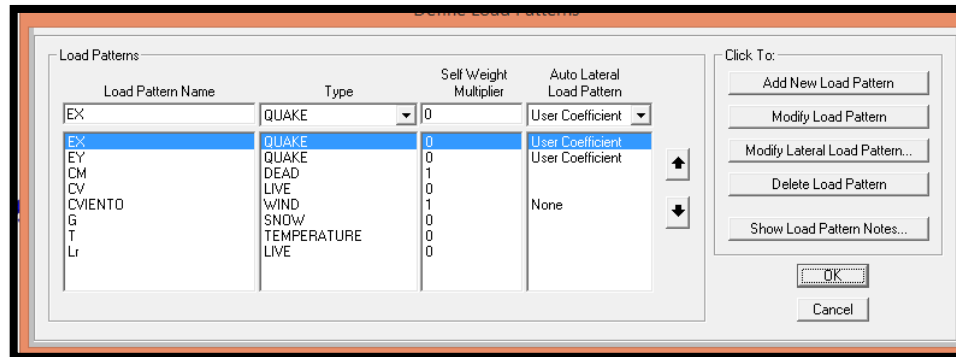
Load Patterns

| Load Pattern Name | Type | Self Weight Multiplier | Auto Lateral Load Pattern |
|---|---|---|---|
| EX | QUAKE | 0 | User Coefficient |
| EX | QUAKE | 0 | User Coefficient |
| EY | QUAKE | 0 | User Coefficient |
| CM | DEAD | 1 | |
| CV | LIVE | 0 | |
| CVIENTO | WIND | 1 | None |
| G | SNOW | 0 | |
| T | TEMPERATURE | 0 | |
| Lr | LIVE | 0 | |

Click To:
Add New Load Pattern
Modify Load Pattern
Modify Lateral Load Pattern...
Delete Load Pattern
Show Load Pattern Notes...
OK
Cancel